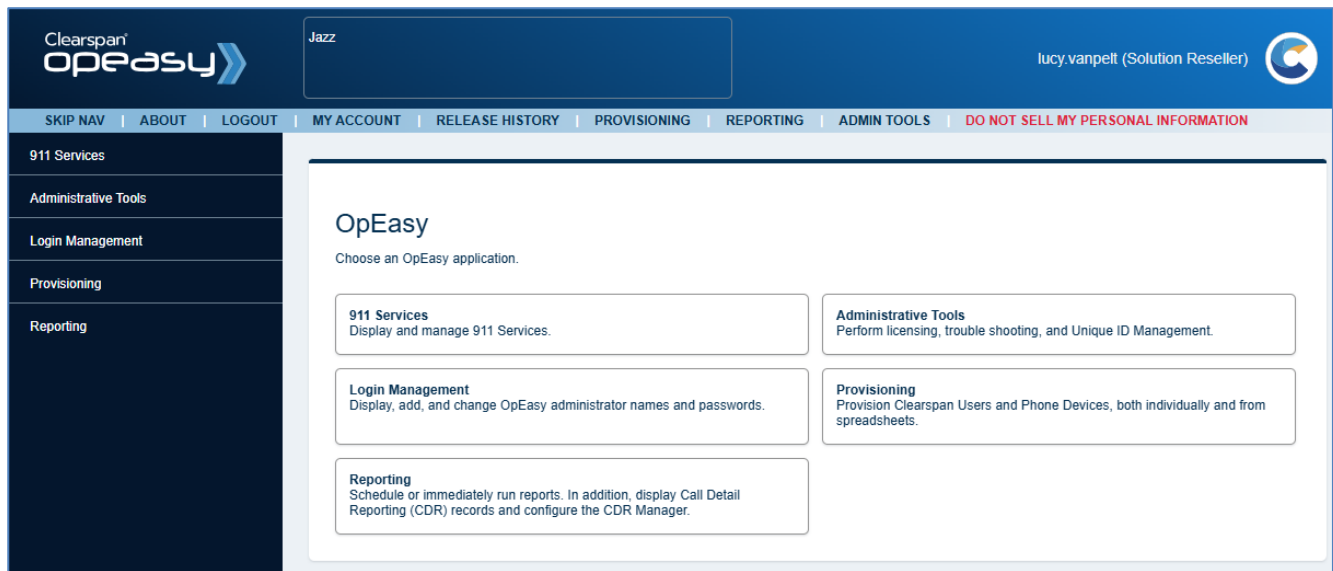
Clearspan® opeasy

Jazz

lucy.vanpelt (Solution Reseller)

SKIP NAV | ABOUT | LOGOUT | MY ACCOUNT | RELEASE HISTORY | PROVISIONING | REPORTING | ADMIN TOOLS | DO NOT SELL MY PERSONAL INFORMATION

911 Services
Administrative Tools
Login Management
Provisioning
Reporting

OpEasy

Choose an OpEasy application.

911 Services
Display and manage 911 Services.

Administrative Tools
Perform licensing, trouble shooting, and Unique ID Management.

Login Management
Display, add, and change OpEasy administrator names and passwords.

Provisioning
Provision Clearspan Users and Phone Devices, both individually and from spreadsheets.

Reporting
Schedule or immediately run reports. In addition, display Call Detail Reporting (CDR) records and configure the CDR Manager.